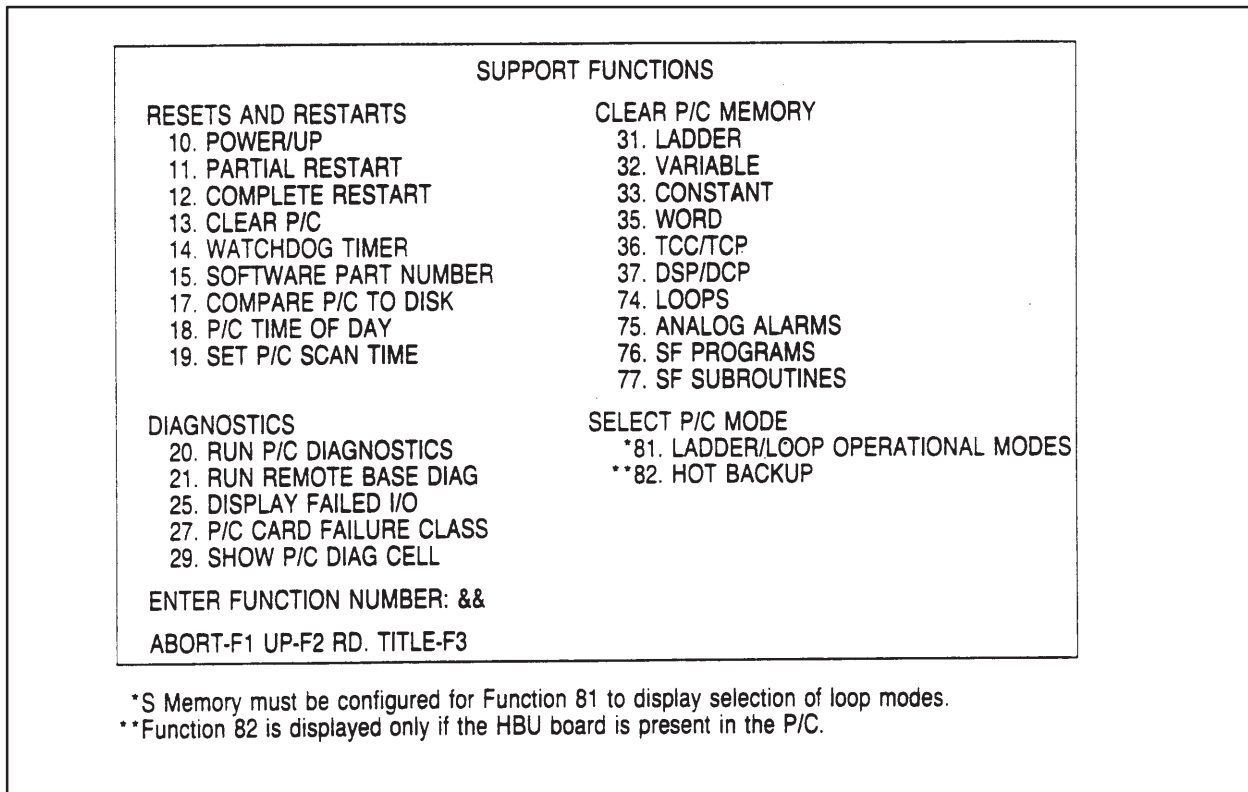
SUPPORT FUNCTIONS

RESETS AND RESTARTS
10. POWER/UP
11. PARTIAL RESTART
12. COMPLETE RESTART
13. CLEAR P/C
14. WATCHDOG TIMER
15. SOFTWARE PART NUMBER
17. COMPARE P/C TO DISK
18. P/C TIME OF DAY
19. SET P/C SCAN TIME

DIAGNOSTICS
20. RUN P/C DIAGNOSTICS
21. RUN REMOTE BASE DIAG
25. DISPLAY FAILED I/O
27. P/C CARD FAILURE CLASS
29. SHOW P/C DIAG CELL

CLEAR P/C MEMORY
31. LADDER
32. VARIABLE
33. CONSTANT
35. WORD
36. TCC/TCP
37. DSP/DCP
74. LOOPS
75. ANALOG ALARMS
76. SF PROGRAMS
77. SF SUBROUTINES

SELECT P/C MODE
*81. LADDER/LOOP OPERATIONAL MODES
**82. HOT BACKUP

ENTER FUNCTION NUMBER: &&

ABORT-F1 UP-F2 RD. TITLE-F3

*S Memory must be configured for Function 81 to display selection of loop modes.
**Function 82 is displayed only if the HBU board is present in the P/C.